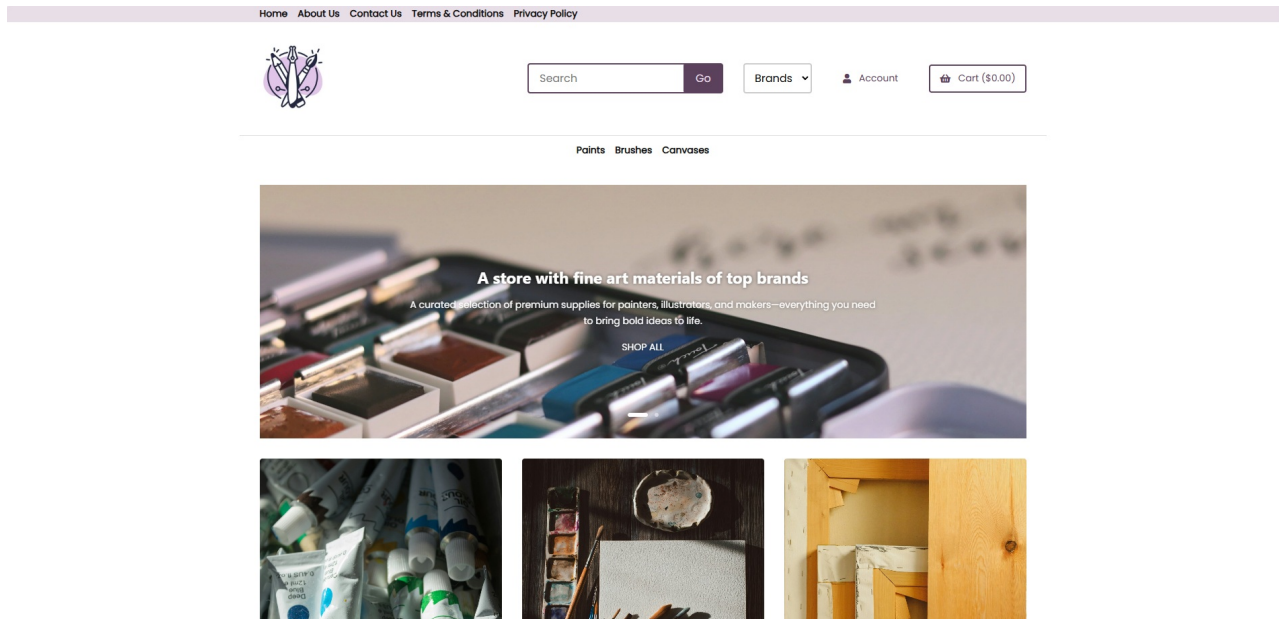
Home About Us Contact Us Terms & Conditions Privacy Policy

Search Go Brands Account Cart ($0.00)

Paints Brushes Canvases

A store with fine art materials of top brands

A curated selection of premium supplies for painters, illustrators, and makers—everything you need to bring bold ideas to life.

SHOP ALL